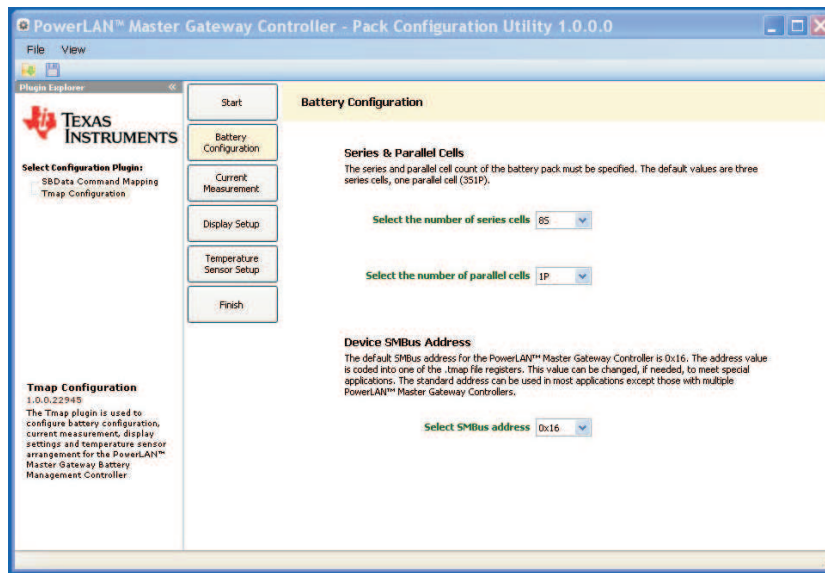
PowerLAN™ Master Gateway Controller - Pack Configuration Utility 1.0.0.0

File View

Plugin Explorer

TEXAS INSTRUMENTS

Select Configuration Plugin:
SBData Command Mapping
Tmap Configuration

Tmap Configuration
1.0.0.22945
The Tmap plugin is used to configure battery configuration, current measurement, display settings and temperature sensor arrangement for the PowerLAN™ Master Gateway Battery Management Controller

Start

Battery Configuration

Current Measurement

Display Setup

Temperature Sensor Setup

Finish

Battery Configuration

Series & Parallel Cells

The series and parallel cell count of the battery pack must be specified. The default values are three series cells, one parallel cell (3S1P).

Select the number of series cells 8S

Select the number of parallel cells 1P

Device SMBus Address

The default SMBus address for the PowerLAN™ Master Gateway Controller is 0x16. The address value is coded into one of the .tmap file registers. This value can be changed, if needed, to meet special applications. The standard address can be used in most applications except those with multiple PowerLAN™ Master Gateway Controllers.

Select SMBus address 0x16